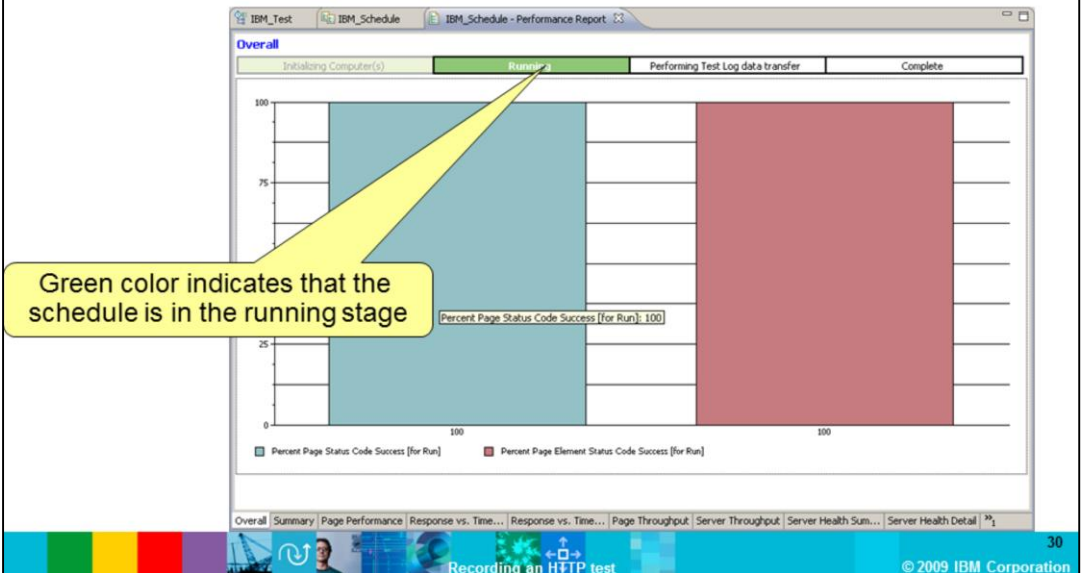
IBM_Test IBM_Schedule IBM_Schedule - Performance Report

Overall

| Initializing Computer(s) | Running | Performing Test Log data transfer | Complete |
|---|---|---|---|

100

75

25

0

Green color indicates that the schedule is in the running stage

Percent Page Status Code Success [for Run]: 100

100 100

Percent Page Status Code Success [for Run] Percent Page Element Status Code Success [for Run]

Overall Summary Page Performance Response vs. Time... Response vs. Time... Page Throughput Server Throughput Server Health Sum... Server Health Detail »1

30

Recording an HTTP test

© 2009 IBM Corporation